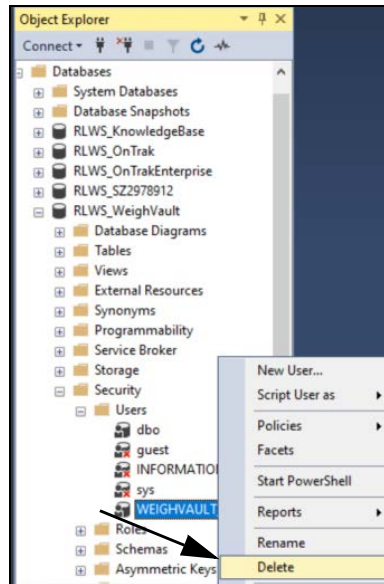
Object Explorer

Connect

Databases
System Databases
Database Snapshots
RLWS_KnowledgeBase
RLWS_OnTrak
RLWS_OnTrakEnterprise
RLWS_SZ2978912
RLWS_WeighVault
Database Diagrams
Tables
Views
External Resources
Synonyms
Programmability
Service Broker
Storage
Security
Users
dbo
guest
INFORMATIO
sys
WEIGHVAULT
Roles
Schemas
Asymmetric Keys

New User...
Script User as
Policies
Facets
Start PowerShell
Reports
Rename
Delete